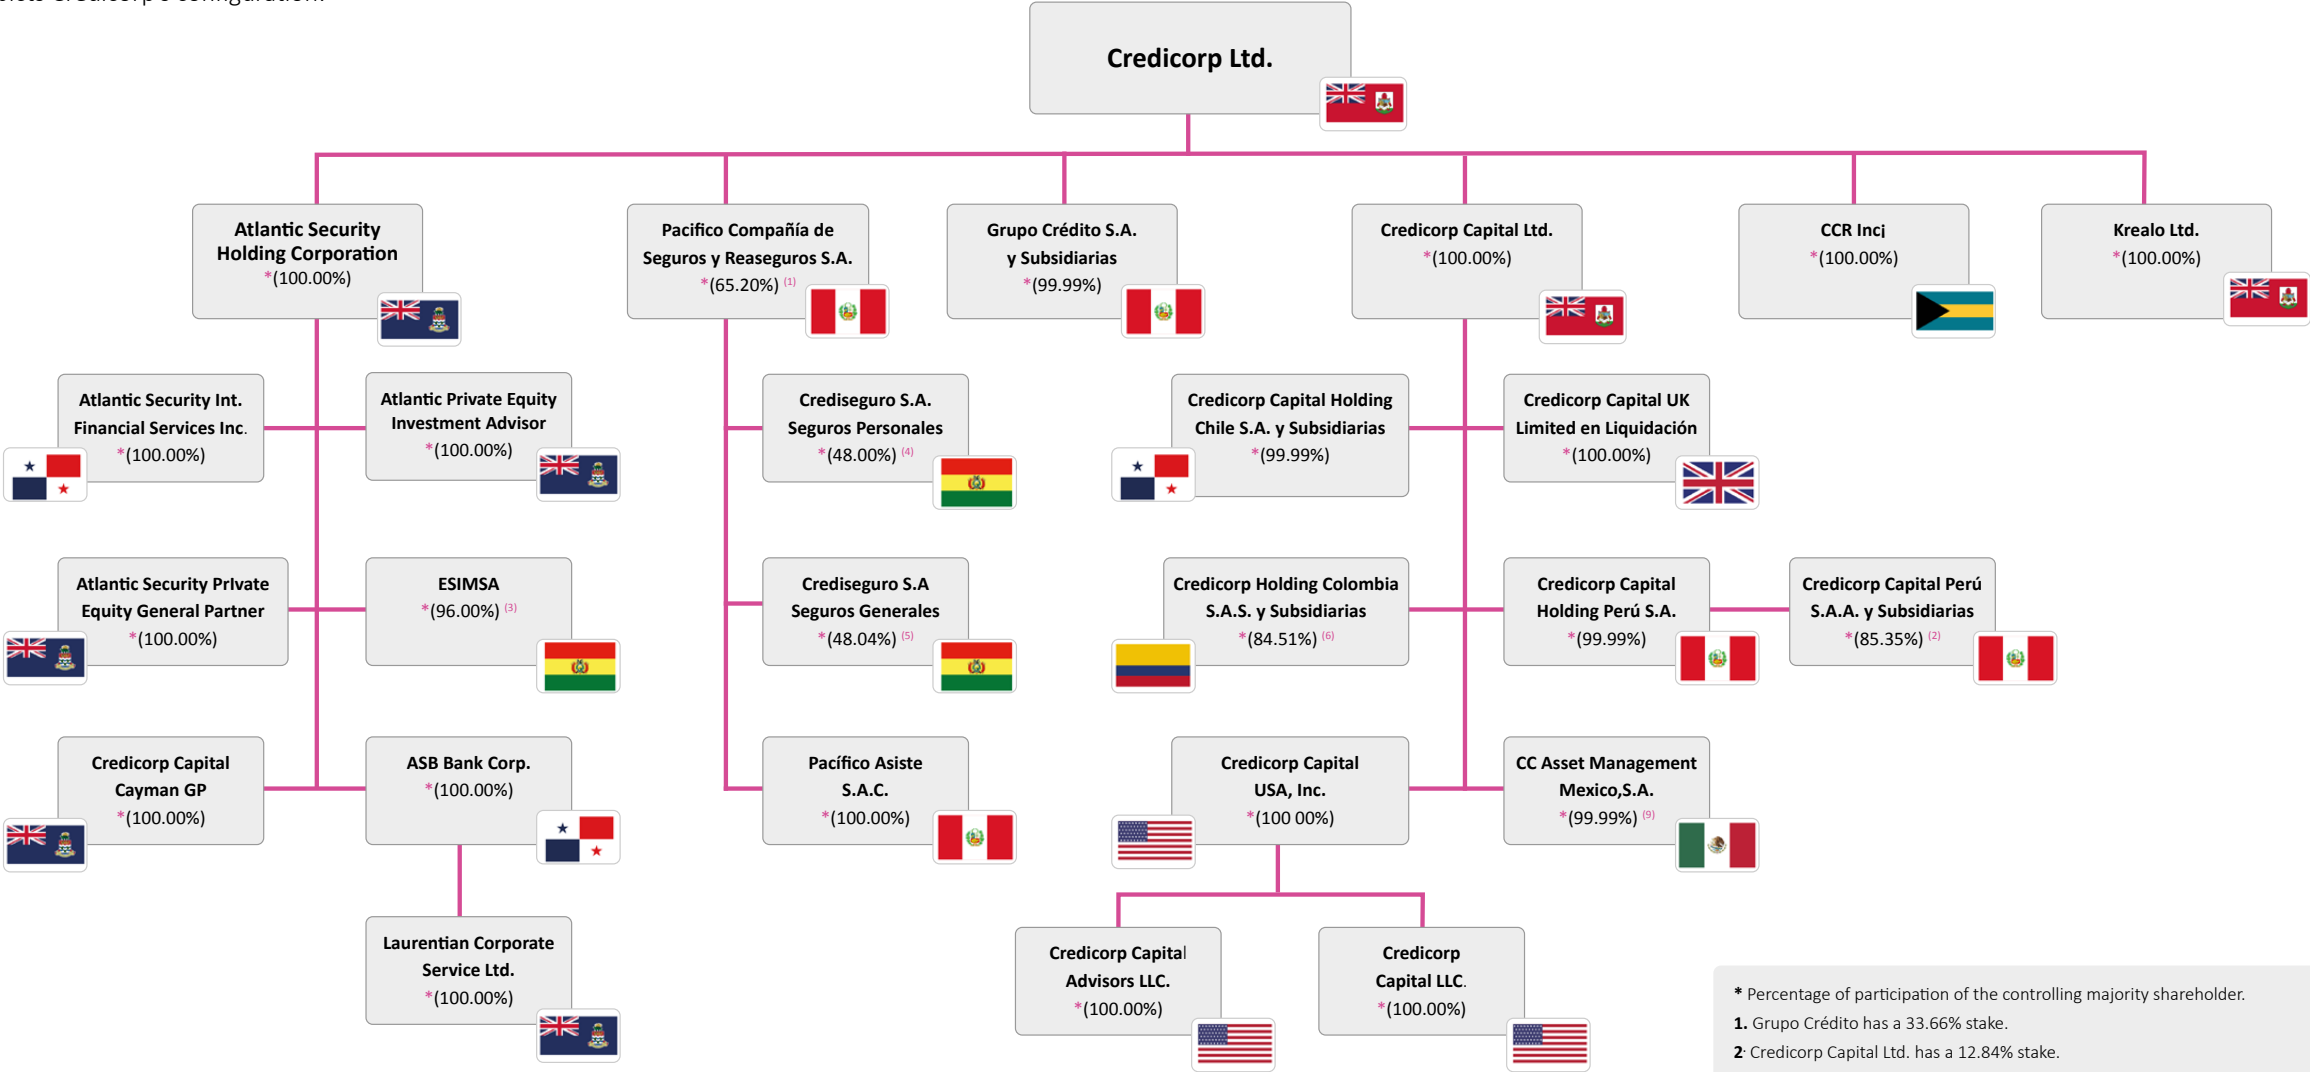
Credicorp Ltd.

Atlantic Security Holding Corporation
*(100.00%)

Pacifico Compañía de Seguros y Reaseguros S.A.
*(65.20%) (1)

Grupo Crédito S.A. y Subsidiarias
*(99.99%)

Credicorp Capital Ltd.
*(100.00%)

CCR Inc.
*(100.00%)

Krealo Ltd.
*(100.00%)

Atlantic Security Int. Financial Services Inc.
*(100.00%)

Atlantic Private Equity Investment Advisor
*(100.00%)

Crediseguro S.A. Seguros Personales
*(48.00%) (4)

Credicorp Capital Holding Chile S.A. y Subsidiarias
*(99.99%)

Credicorp Capital UK Limited en Liquidación
*(100.00%)

Atlantic Security Private Equity General Partner
*(100.00%)

ESIMSA
*(96.00%) (3)

Crediseguro S.A Seguros Generales
*(48.04%) (5)

Credicorp Holding Colombia S.A.S. y Subsidiarias
*(84.51%) (6)

Credicorp Capital Holding Perú S.A.
*(99.99%)

Credicorp Capital Perú S.A.A. y Subsidiarias
*(85.35%) (2)

Credicorp Capital Cayman GP
*(100.00%)

ASB Bank Corp.
*(100.00%)

Pacífico Asiste S.A.C.
*(100.00%)

Credicorp Capital USA, Inc.
*(100 00%)

CC Asset Management Mexico,S.A.
*(99.99%) (9)

Laurentian Corporate Service Ltd.
*(100.00%)

Credicorp Capital Advisors LLC.
*(100.00%)

Credicorp Capital LLC.
*(100.00%)

* Percentage of participation of the controlling majority shareholder.
1. Grupo Crédito has a 33.66% stake.
2. Credicorp Capital Ltd. has a 12.84% stake.